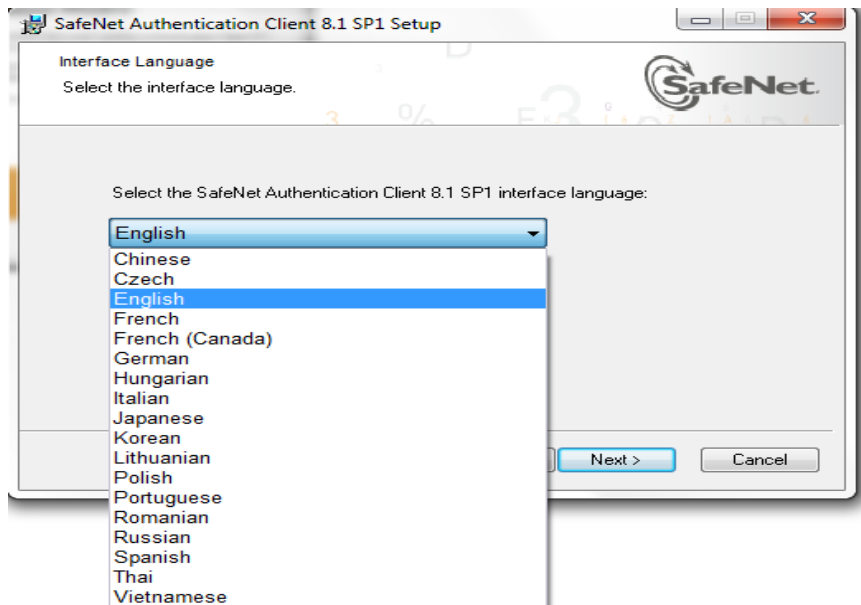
SafeNet Authentication Client 8.1 SP1 Setup

Interface Language
Select the interface language.

SafeNet

Select the SafeNet Authentication Client 8.1 SP1 interface language:

English

Chinese
Czech
English
French
French (Canada)
German
Hungarian
Italian
Japanese
Korean
Lithuanian
Polish
Portuguese
Romanian
Russian
Spanish
Thai
Vietnamese

Next >
Cancel